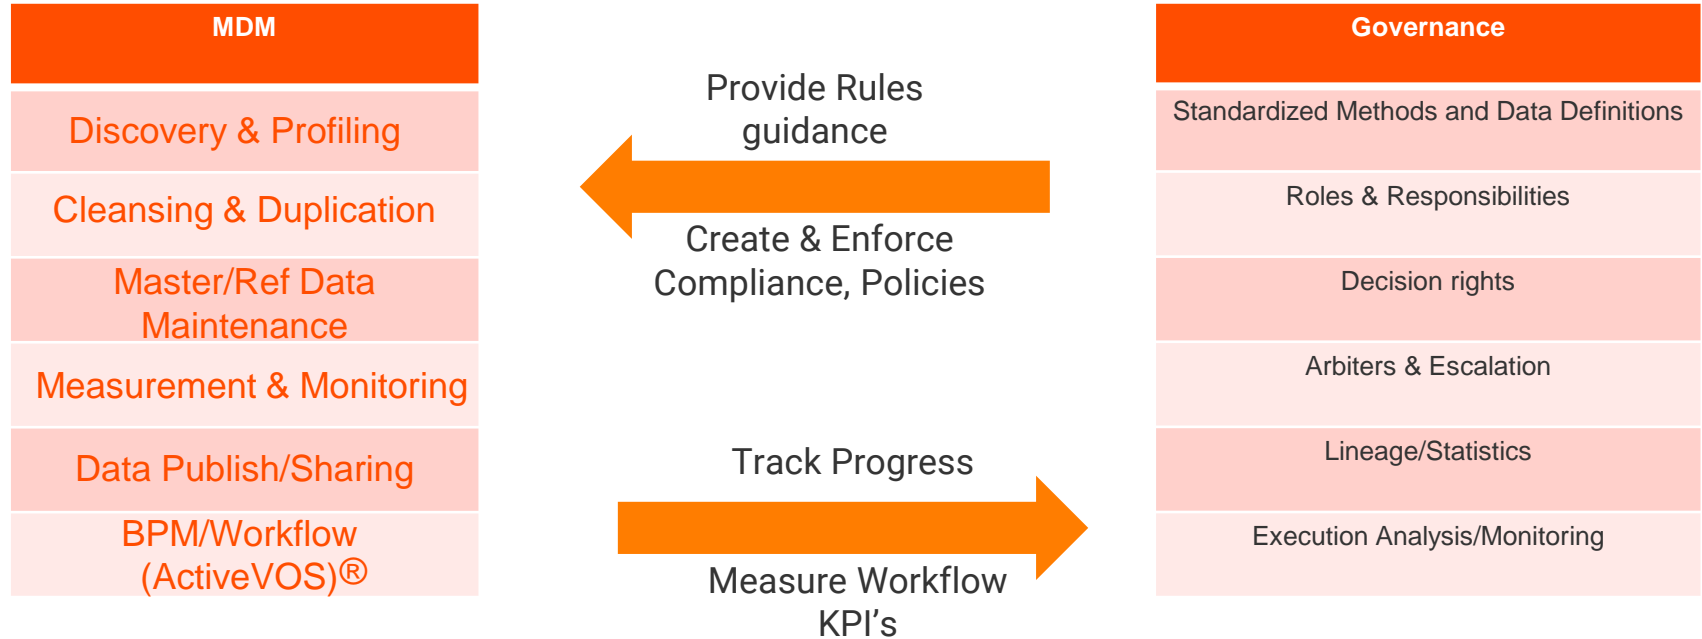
| MDM |
|---|
| Discovery & Profiling |
| Cleansing & Duplication |
| Master/Ref Data Maintenance |
| Measurement & Monitoring |
| Data Publish/Sharing |
| BPM/Workflow (ActiveVOS)® |

Provide Rules guidance

Create & Enforce Compliance, Policies

Track Progress

Measure Workflow KPI’s

| Governance |
|---|
| Standardized Methods and Data Definitions |
| Roles & Responsibilities |
| Decision rights |
| Arbiters & Escalation |
| Lineage/Statistics |
| Execution Analysis/Monitoring |